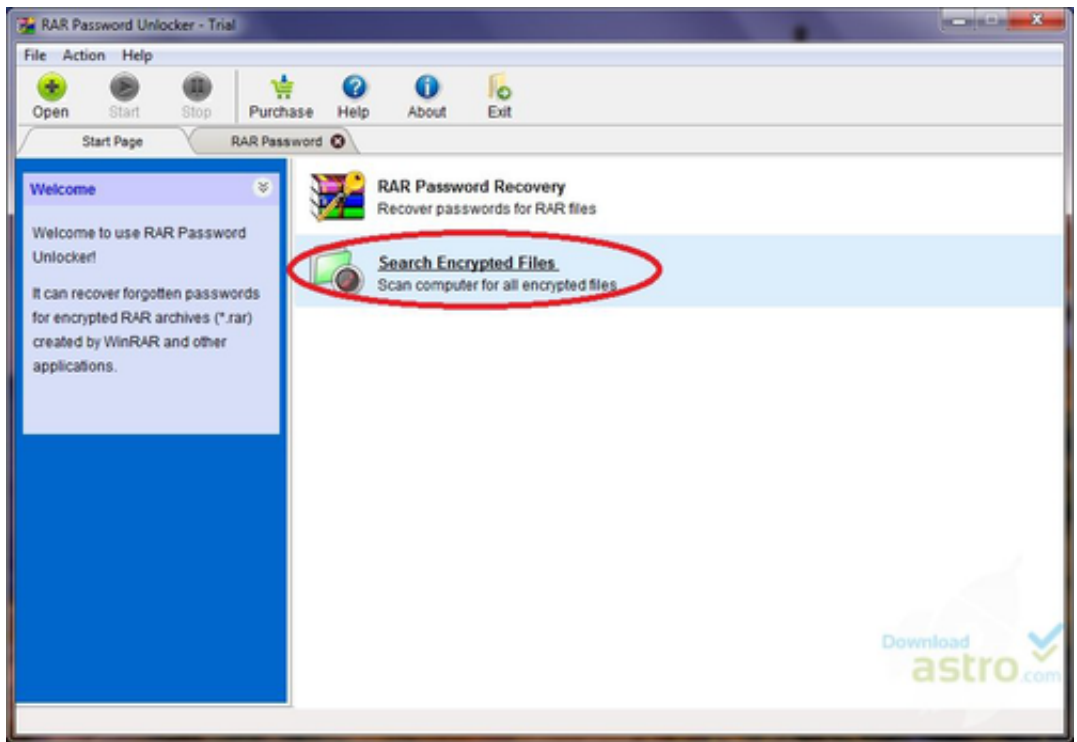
RAR Password Unlocker - Trial

File Action Help

Open Start Stop Purchase Help About Exit

Start Page RAR Password

Welcome

Welcome to use RAR Password Unlocker!

It can recover forgotten passwords for encrypted RAR archives (*.rar) created by WinRAR and other applications.

RAR Password Recovery
Recover passwords for RAR files

Search Encrypted Files
Scan computer for all encrypted files

Download astro.com